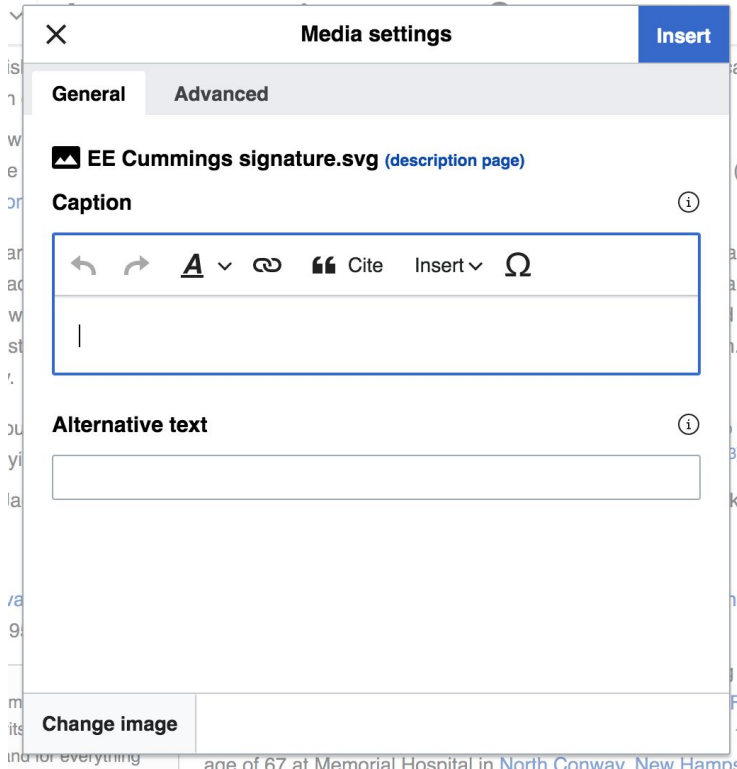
Media settings

Insert

General

Advanced

EE Cummings signature.svg (description page)

Caption

Cite

Insert

Alternative text

Change image

ind for everything

age of 67 at Memorial Hospital in North Conway, New Hamps